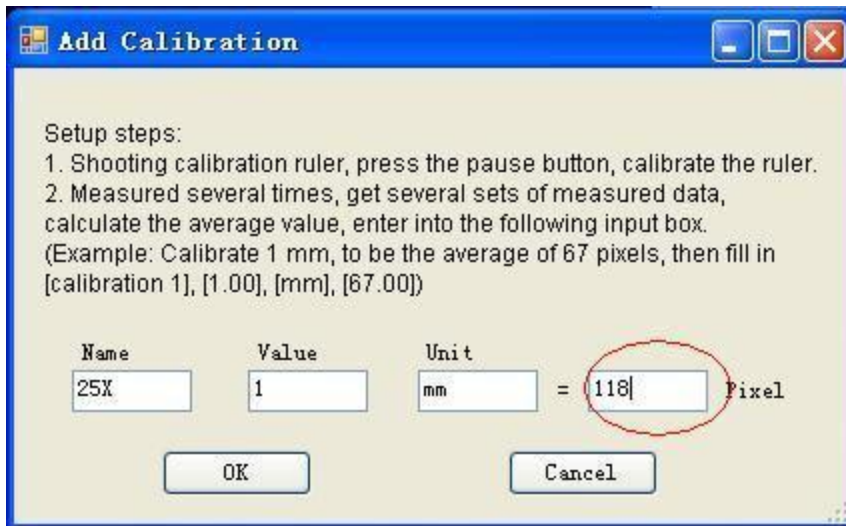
Add Calibration

Setup steps:
1. Shooting calibration ruler, press the pause button, calibrate the ruler.
2. Measured several times, get several sets of measured data, calculate the average value, enter into the following input box.
(Example: Calibrate 1 mm, to be the average of 67 pixels, then fill in [calibration 1], [1.00], [mm], [67.00])

Name
25X
Value
1
Unit
mm
=
118
Pixel

OK
Cancel